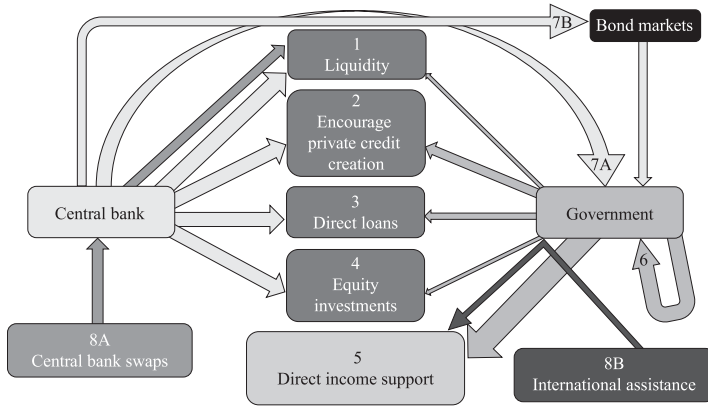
7B

Bond markets

1
Liquidity

2
Encourage private credit creation

7A

Central bank

3
Direct loans

Government

6

4
Equity investments

8A
Central bank swaps

5
Direct income support

8B
International assistance